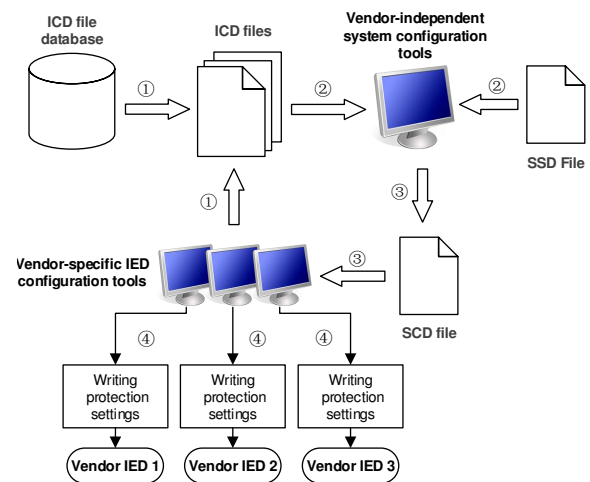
ICD file database

①

ICD files

②

Vendor-independent system configuration tools

②

SSD File

①

③

Vendor-specific IED configuration tools

③

SCD file

④

④

④

Writing protection settings

Writing protection settings

Writing protection settings

Vendor IED 1

Vendor IED 2

Vendor IED 3